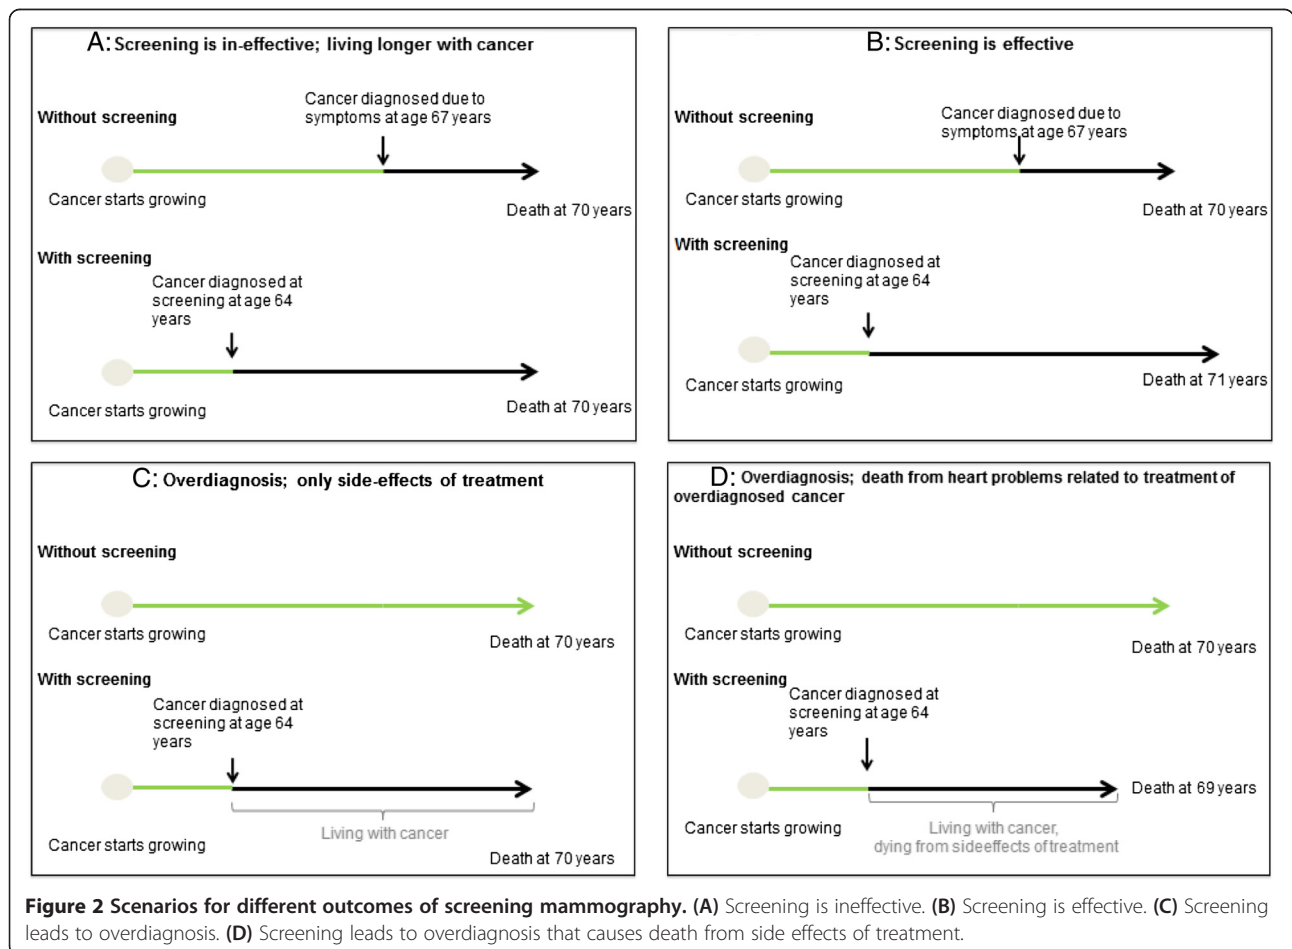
A: Screening is in-effective; living longer with cancer

Without screening

Cancer diagnosed due to symptoms at age 67 years

Cancer starts growing

Death at 70 years

With screening

Cancer diagnosed at screening at age 64 years

Cancer starts growing

Death at 70 years

B: Screening is effective

Without screening

Cancer diagnosed due to symptoms at age 67 years

Cancer starts growing

Death at 70 years

With screening

Cancer diagnosed at screening at age 64 years

Cancer starts growing

Death at 71 years

C: Overdiagnosis; only side-effects of treatment

Without screening

Cancer starts growing

Death at 70 years

With screening

Cancer diagnosed at screening at age 64 years

Living with cancer

Cancer starts growing

Death at 70 years

D: Overdiagnosis; death from heart problems related to treatment of overdiagnosed cancer

Without screening

Cancer starts growing

Death at 70 years

With screening

Cancer diagnosed at screening at age 64 years

Death at 69 years

Cancer starts growing

Living with cancer, dying from sideeffects of treatment

**Figure 2 Scenarios for different outcomes of screening mammography. (A)** Screening is ineffective. **(B)** Screening is effective. **(C)** Screening leads to overdiagnosis. **(D)** Screening leads to overdiagnosis that causes death from side effects of treatment.